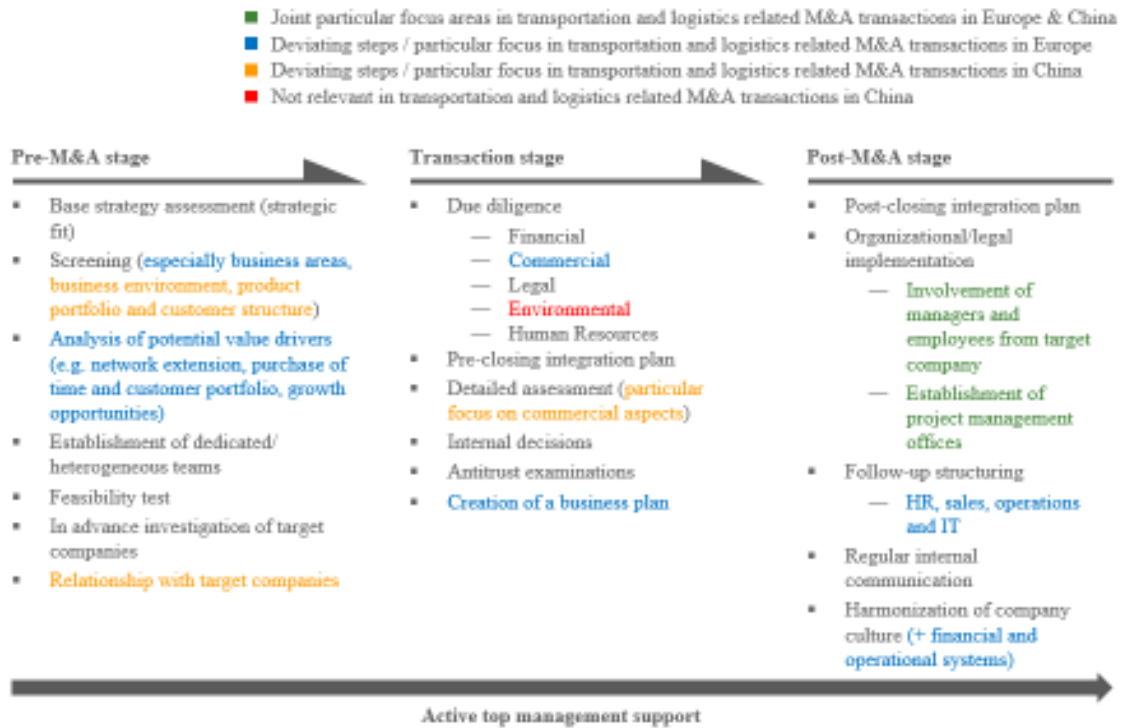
■ Joint particular focus areas in transportation and logistics related M&A transactions in Europe & China
■ Deviating steps / particular focus in transportation and logistics related M&A transactions in Europe
■ Deviating steps / particular focus in transportation and logistics related M&A transactions in China
■ Not relevant in transportation and logistics related M&A transactions in China

Pre-M&A stage

▪ Base strategy assessment (strategic fit)
▪ Screening (especially business areas, business environment, product portfolio and customer structure)
▪ Analysis of potential value drivers (e.g. network extension, purchase of time and customer portfolio, growth opportunities)
▪ Establishment of dedicated/ heterogeneous teams
▪ Feasibility test
▪ In advance investigation of target companies
▪ Relationship with target companies

Transaction stage

▪ Due diligence
— Financial
— Commercial
— Legal
— Environmental
— Human Resources
▪ Pre-closing integration plan
▪ Detailed assessment (particular focus on commercial aspects)
▪ Internal decisions
▪ Antitrust examinations
▪ Creation of a business plan

Post-M&A stage

▪ Post-closing integration plan
▪ Organizational/legal implementation
— Involvement of managers and employees from target company
— Establishment of project management offices
▪ Follow-up structuring
— HR, sales, operations and IT
▪ Regular internal communication
▪ Harmonization of company culture (+ financial and operational systems)

Active top management support